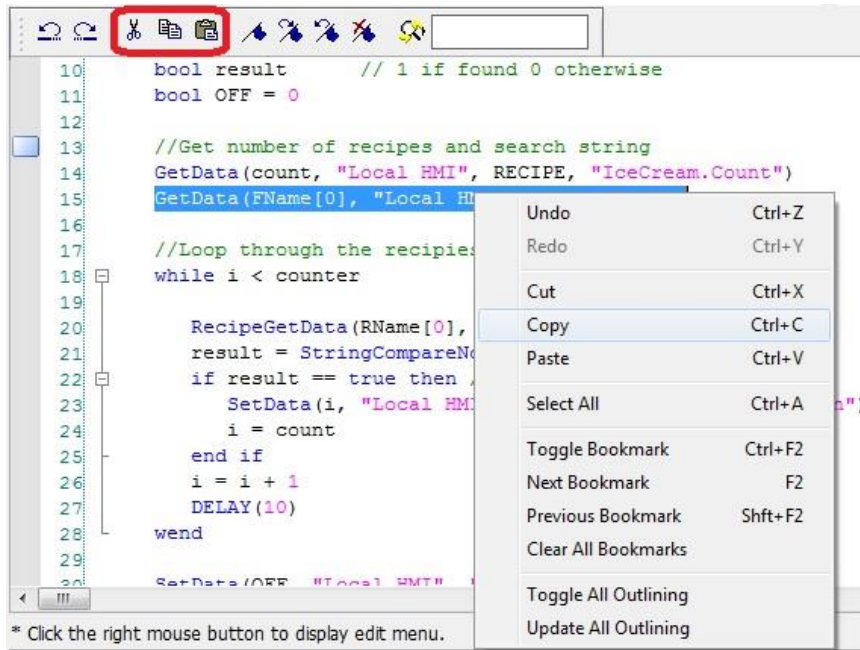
10 bool result // 1 if found 0 otherwise
11 bool OFF = 0
12
13 //Get number of recipes and search string
14 GetData(count, "Local HMI", RECIPE, "IceCream.Count")
15 GetData(FName[0], "Local H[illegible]
16
17 //Loop through the recipies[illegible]
18 while i < counter
19
20 RecipeGetData(RName[0], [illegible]
21 result = StringCompareNo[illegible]
22 if result == true then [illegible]
23 SetData(i, "Local HM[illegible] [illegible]n")
24 i = count
25 end if
26 i = i + 1
27 DELAY(10)
28 wend
29
30 SetData(OFF, "Local HMI", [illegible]

| | |
|---|---|
| Undo | Ctrl+Z |
| Redo | Ctrl+Y |
| Cut | Ctrl+X |
| Copy | Ctrl+C |
| Paste | Ctrl+V |
| Select All | Ctrl+A |
| Toggle Bookmark | Ctrl+F2 |
| Next Bookmark | F2 |
| Previous Bookmark | Shft+F2 |
| Clear All Bookmarks | |
| Toggle All Outlining | |
| Update All Outlining | |

III

* Click the right mouse button to display edit menu.